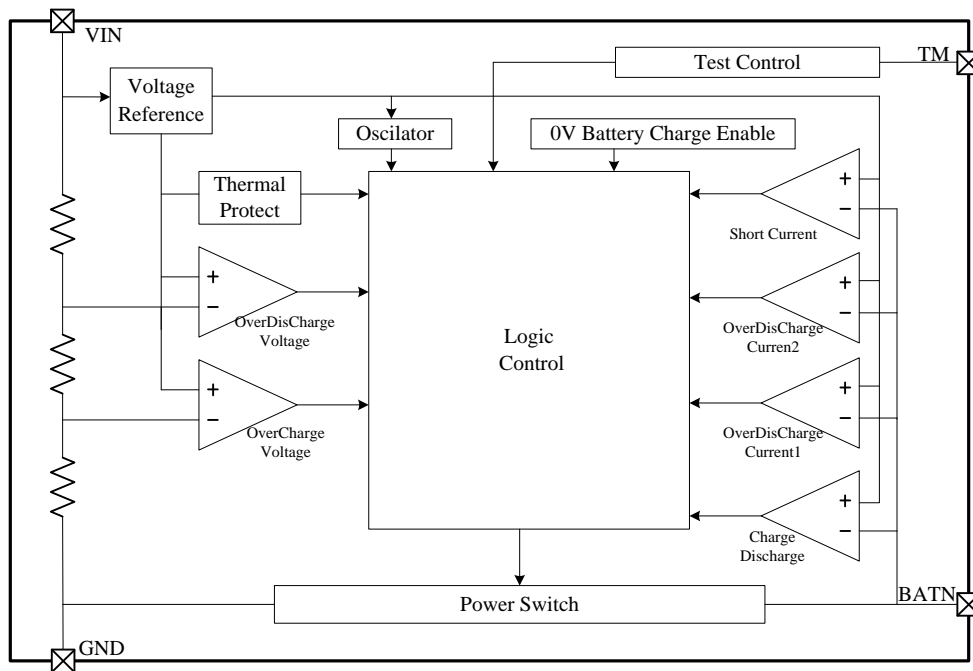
VIN

Voltage Reference

Test Control

TM

Oscilator

0V Battery Charge Enable

Thermal Protect

+
−

OverDisCharge Voltage

+
−

OverCharge Voltage

Logic Control

+
−
Short Current

+
−
OverDisCharge Curren2

+
−
OverDisCharge Current1

+
−
Charge Discharge

Power Switch

BATN

GND